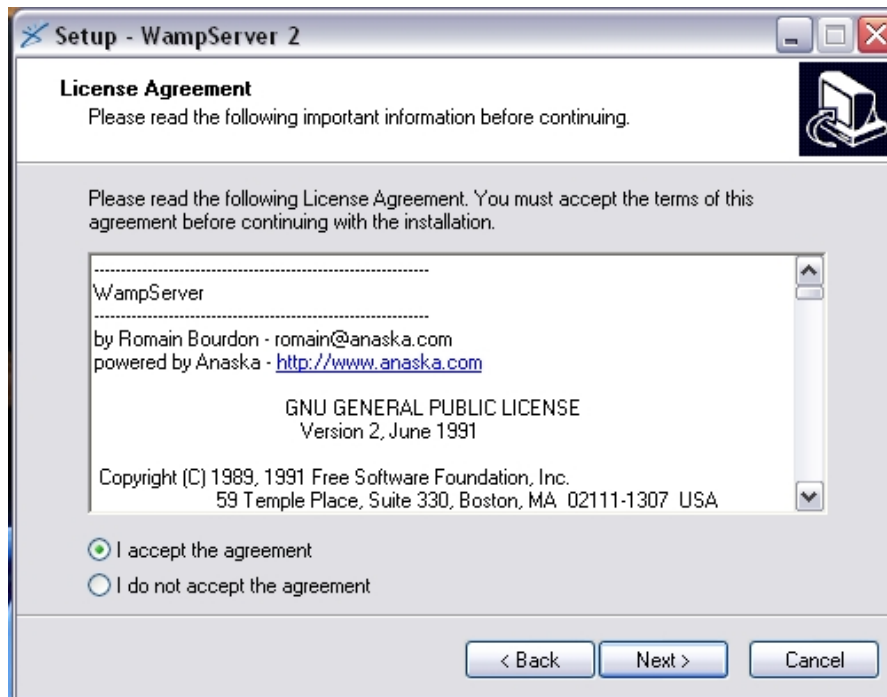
Setup - WampServer 2

License Agreement
Please read the following important information before continuing.

Please read the following License Agreement. You must accept the terms of this agreement before continuing with the installation.

---------------------------------------------------------------
WampServer
---------------------------------------------------------------
by Romain Bourdon - romain@anaska.com
powered by Anaska - http://www.anaska.com

GNU GENERAL PUBLIC LICENSE
Version 2, June 1991

Copyright (C) 1989, 1991 Free Software Foundation, Inc.
59 Temple Place, Suite 330, Boston, MA 02111-1307 USA

I accept the agreement
I do not accept the agreement

< Back
Next >
Cancel